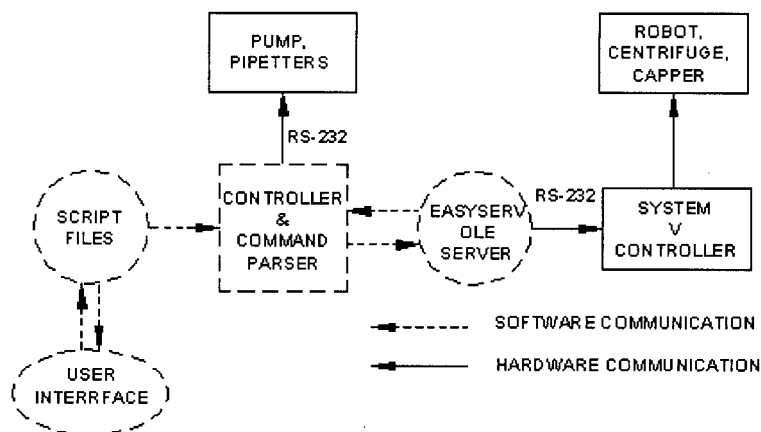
PUMP, PIPETTERS

ROBOT, CENTRIFUGE, CAPPER

RS-232

SCRIPT FILES

CONTROLLER & COMMAND PARSER

EASYSERV OLE SERVER

RS-232

SYSTEM V CONTROLLER

USER INTERRFACE

SOFTWARE COMMUNICATION

HARDWARE COMMUNICATION